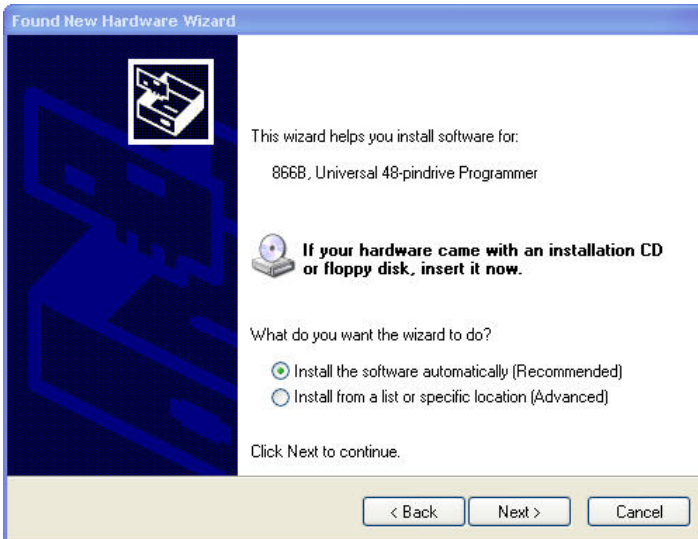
Found New Hardware Wizard

This wizard helps you install software for:

866B, Universal 48-pindrive Programmer

If your hardware came with an installation CD or floppy disk, insert it now.

What do you want the wizard to do?

Install the software automatically (Recommended)
Install from a list or specific location (Advanced)

Click Next to continue.

< Back
Next >
Cancel